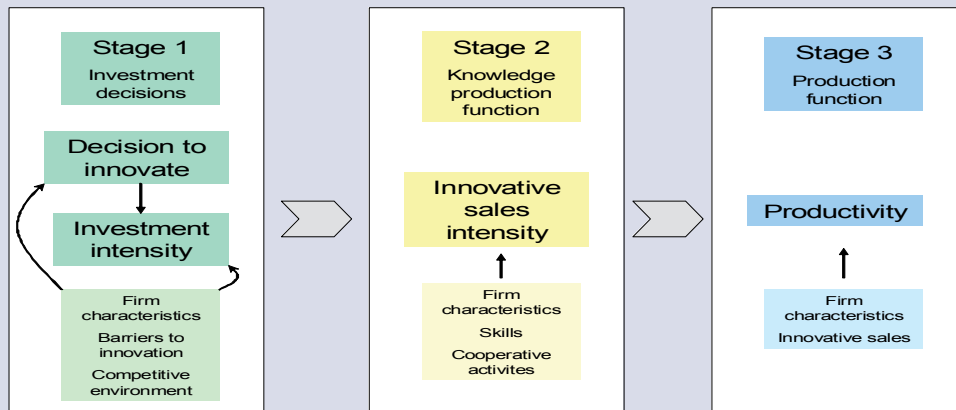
Stage 1
Investment decisions

Decision to innovate

Investment intensity

Firm characteristics
Barriers to innovation
Competitive environment

Stage 2
Knowledge production function

Innovative sales intensity

Firm characteristics
Skills
Cooperative activites

Stage 3
Production function

Productivity

Firm characteristics
Innovative sales